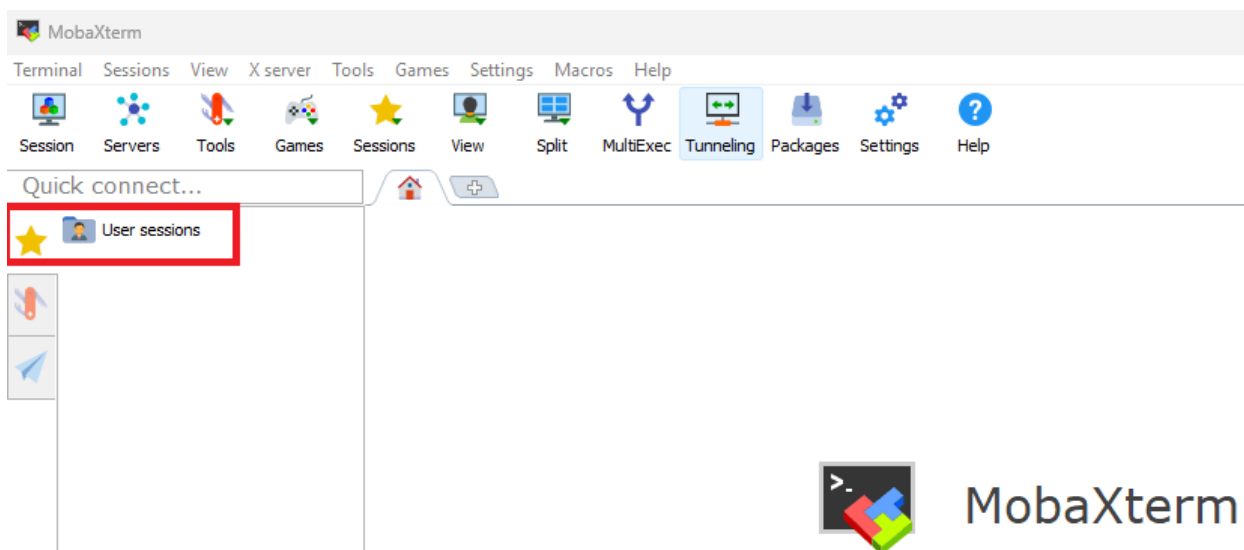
MobaXterm

Terminal Sessions View X server Tools Games Settings Macros Help

Session Servers Tools Games Sessions View Split MultiExec Tunneling Packages Settings Help

Quick connect...

User sessions

>_

MobaXterm